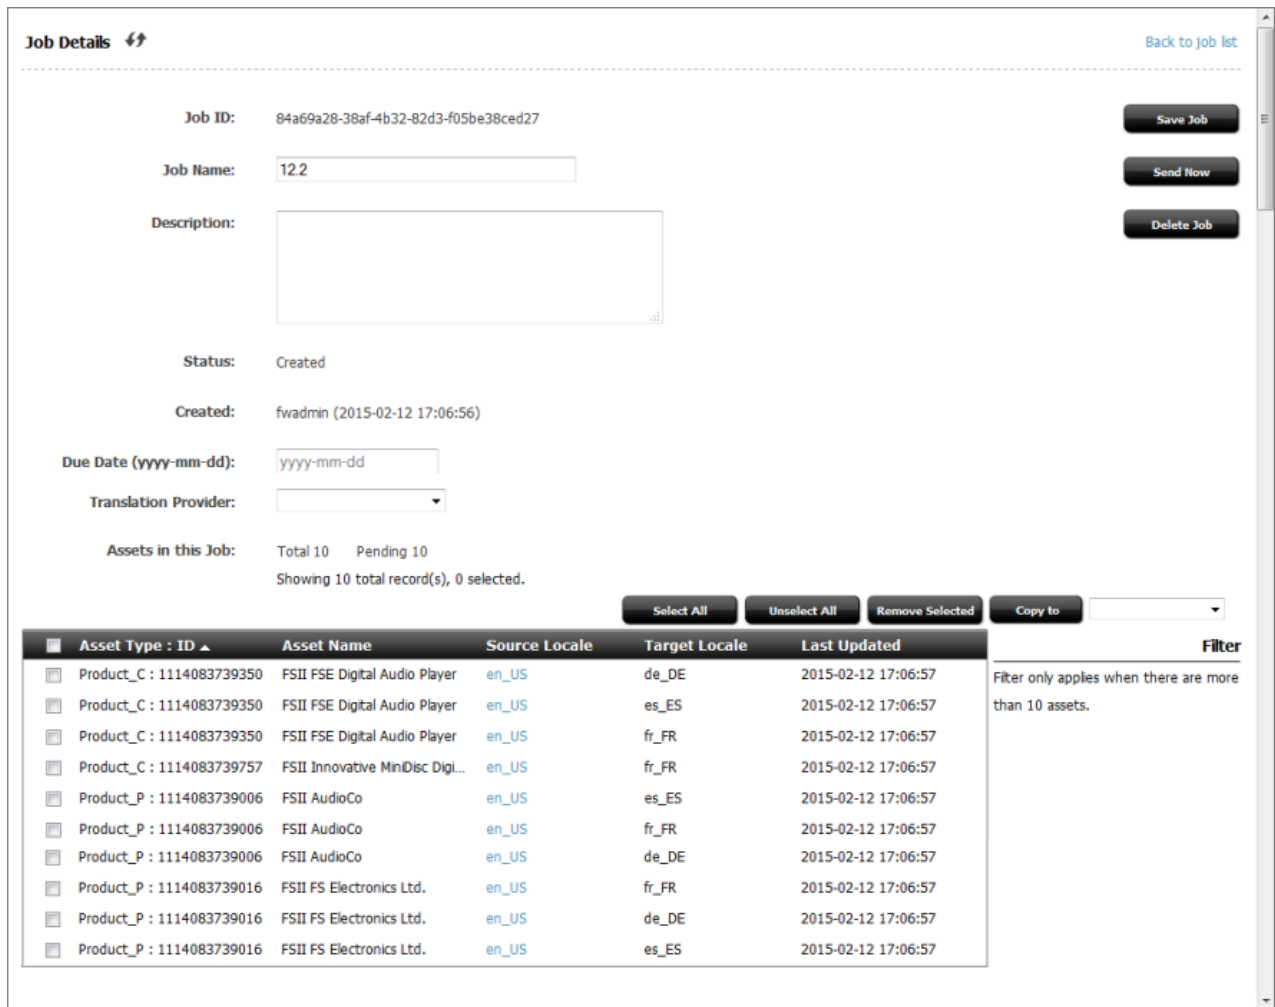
Job Details

Back to job list

Save Job

Send Now

Delete Job

Job ID: 84a69a28-38af-4b32-82d3-f05be38ced27

Job Name: 12.2

Description:

Status: Created

Created: fwadmin (2015-02-12 17:06:56)

Due Date (yyyy-mm-dd): yyyy-mm-dd

Translation Provider:

Assets in this Job: Total 10 Pending 10

Showing 10 total record(s), 0 selected.

Select All Unselect All Remove Selected Copy to

| Asset Type : ID | Asset Name | Source Locale | Target Locale | Last Updated |
|---|---|---|---|---|
| Product_C : 1114083739350 | FSII FSE Digital Audio Player | en_US | de_DE | 2015-02-12 17:06:57 |
| Product_C : 1114083739350 | FSII FSE Digital Audio Player | en_US | es_ES | 2015-02-12 17:06:57 |
| Product_C : 1114083739350 | FSII FSE Digital Audio Player | en_US | fr_FR | 2015-02-12 17:06:57 |
| Product_C : 1114083739757 | FSII Innovative MiniDisc Digi... | en_US | fr_FR | 2015-02-12 17:06:57 |
| Product_P : 1114083739006 | FSII AudioCo | en_US | es_ES | 2015-02-12 17:06:57 |
| Product_P : 1114083739006 | FSII AudioCo | en_US | fr_FR | 2015-02-12 17:06:57 |
| Product_P : 1114083739006 | FSII AudioCo | en_US | de_DE | 2015-02-12 17:06:57 |
| Product_P : 1114083739016 | FSII FS Electronics Ltd. | en_US | fr_FR | 2015-02-12 17:06:57 |
| Product_P : 1114083739016 | FSII FS Electronics Ltd. | en_US | de_DE | 2015-02-12 17:06:57 |
| Product_P : 1114083739016 | FSII FS Electronics Ltd. | en_US | es_ES | 2015-02-12 17:06:57 |

Filter

Filter only applies when there are more than 10 assets.